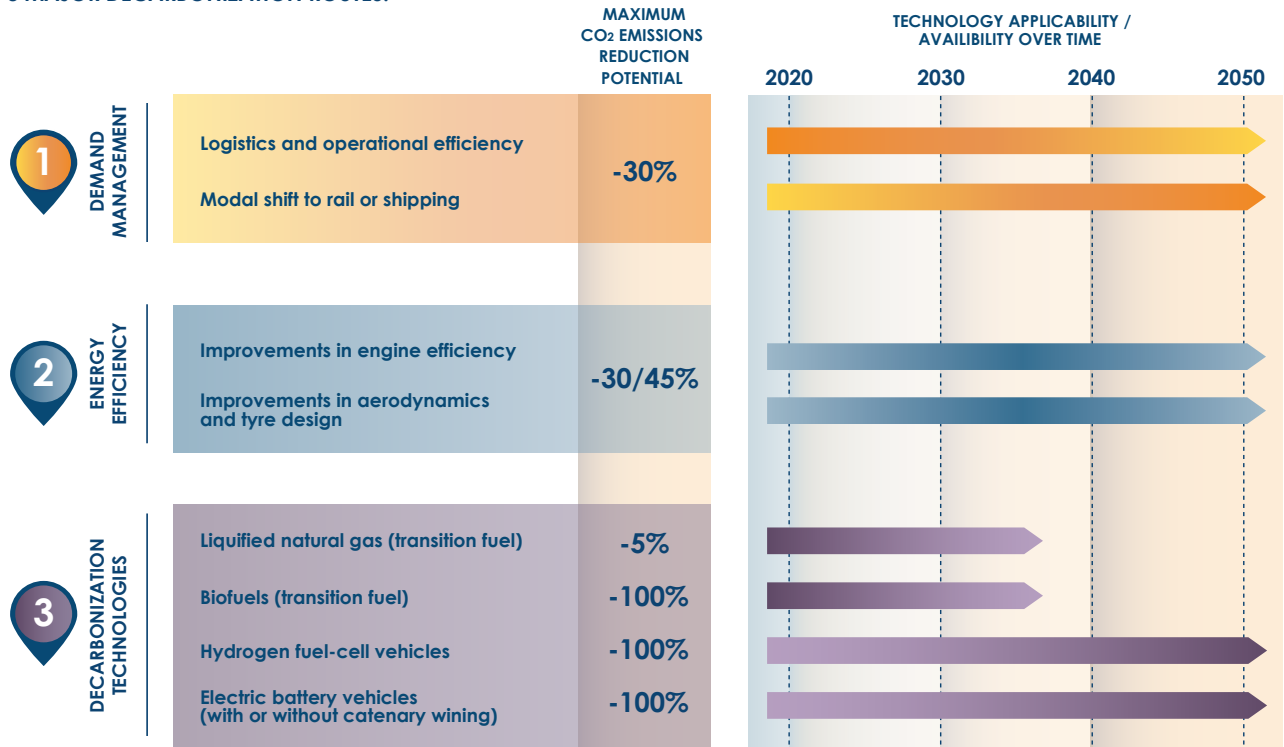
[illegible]

MAXIMUM $CO_2$ EMISSIONS REDUCTION POTENTIAL

TECHNOLOGY APPLICABILITY / AVAILIBILITY OVER TIME

2020 2030 2040 2050

1

DEMAND MANAGEMENT

Logistics and operational efficiency

Modal shift to rail or shipping

-30%

2

ENERGY EFFICIENCY

Improvements in engine efficiency

Improvements in aerodynamics and tyre design

-30/45%

3

DECARBONIZATION TECHNOLOGIES

Liquified natural gas (transition fuel)

-5%

Biofuels (transition fuel)

-100%

Hydrogen fuel-cell vehicles

-100%

Electric battery vehicles (with or without catenary wining)

-100%